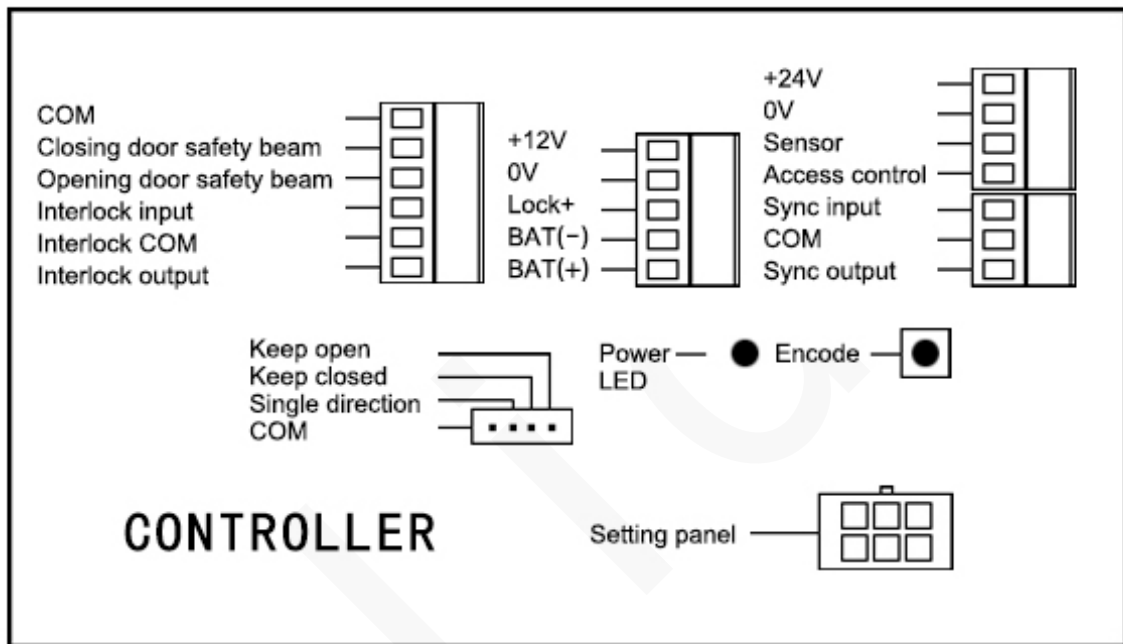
COM
Closing door safety beam
Opening door safety beam
Interlock input
Interlock COM
Interlock output

+12V
0V
Lock+
BAT(−)
BAT(+)

+24V
0V
Sensor
Access control
Sync input
COM
Sync output

Keep open
Keep closed
Single direction
COM

Power LED

Encode

CONTROLLER

Setting panel